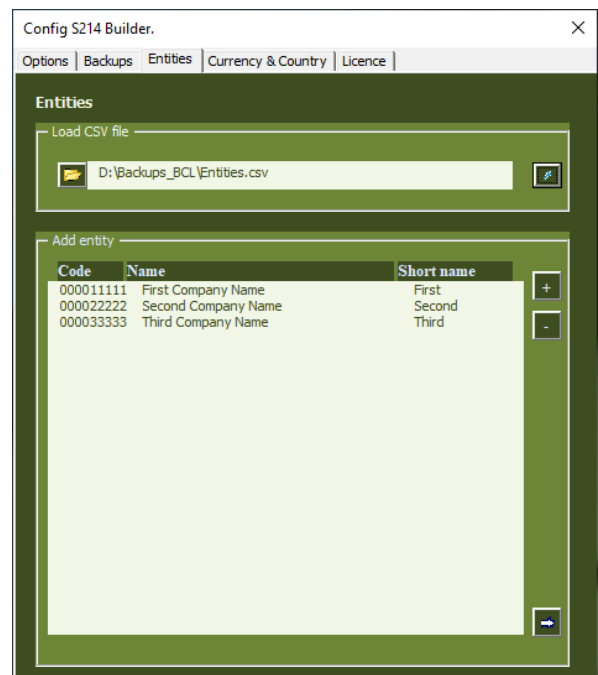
Config S214 Builder.

Options | Backups | Entities | Currency & Country | Licence

Entities

Load CSV file

D:\Backups_BCL\Entities.csv

Add entity

| Code | Name | Short name |
|---|---|---|
| 000011111 | First Company Name | First |
| 000022222 | Second Company Name | Second |
| 000033333 | Third Company Name | Third |

+

-